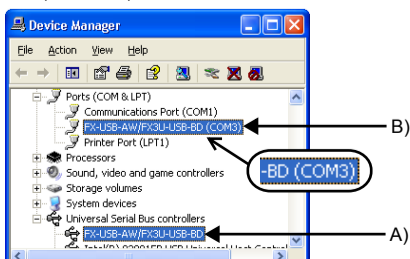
Device Manager

File Action View Help

Ports (COM & LPT)
Communications Port (COM1)
FX-USB-AW/FX3U-USB-BD (COM3)
Printer Port (LPT1)
Processors
Sound, video and game controllers
Storage volumes
System devices
Universal Serial Bus controllers
FX-USB-AW/FX3U-USB-BD
Intel(R) 82801FB USB Universal Host Control

-BD (COM3)

B)

A)